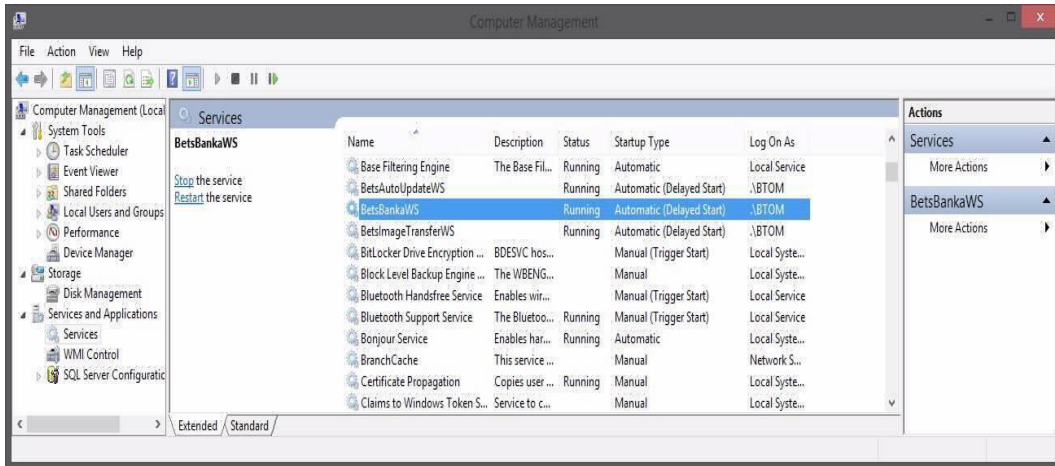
Computer Management

File Action View Help

Computer Management (Local
System Tools
Task Scheduler
Event Viewer
Shared Folders
Local Users and Groups
Performance
Device Manager
Storage
Disk Management
Services and Applications
Services
WMI Control
SQL Server Configuratic

Services

BetsBankaWS

Stop the service
Restart the service

| Name | Description | Status | Startup Type | Log On As |
|---|---|---|---|---|
| Base Filtering Engine | The Base Fil... | Running | Automatic | Local Service |
| BetsAutoUpdateWS | | Running | Automatic (Delayed Start) | .\BTOM |
| BetsBankaWS | | Running | Automatic (Delayed Start) | .\BTOM |
| BetsImageTransferWS | | Running | Automatic (Delayed Start) | .\BTOM |
| BitLocker Drive Encryption ... | BDESVC hos... | | Manual (Trigger Start) | Local Syste... |
| Block Level Backup Engine ... | The WBENG... | | Manual | Local Syste... |
| Bluetooth Handsfree Service | Enables wir... | | Manual (Trigger Start) | Local Service |
| Bluetooth Support Service | The Bluetoo... | Running | Manual (Trigger Start) | Local Service |
| Bonjour Service | Enables har... | Running | Automatic | Local Syste... |
| BranchCache | This service ... | | Manual | Network S... |
| Certificate Propagation | Copies user ... | Running | Manual | Local Syste... |
| Claims to Windows Token S... | Service to c... | | Manual | Local Syste... |

Extended Standard

Actions
Services
More Actions
BetsBankaWS
More Actions